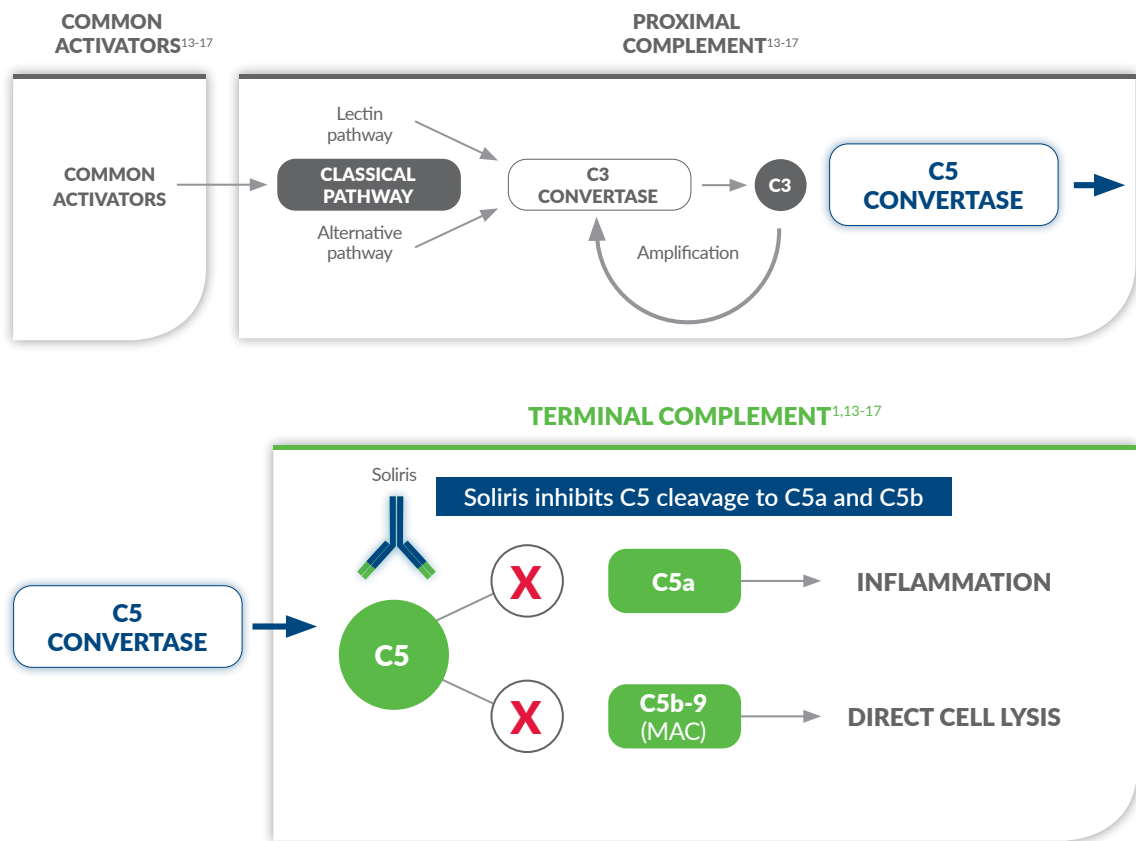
COMMON ACTIVATORS$^{13-17}$

PROXIMAL COMPLEMENT$^{13-17}$

COMMON ACTIVATORS

Lectin pathway

CLASSICAL PATHWAY

Alternative pathway

C3 CONVERTASE

C3

Amplification

C5 CONVERTASE

TERMINAL COMPLEMENT$^{1,13-17}$

Soliris

Soliris inhibits C5 cleavage to C5a and C5b

C5 CONVERTASE

C5

X

X

C5a

INFLAMMATION

C5b-9 (MAC)

DIRECT CELL LYSIS